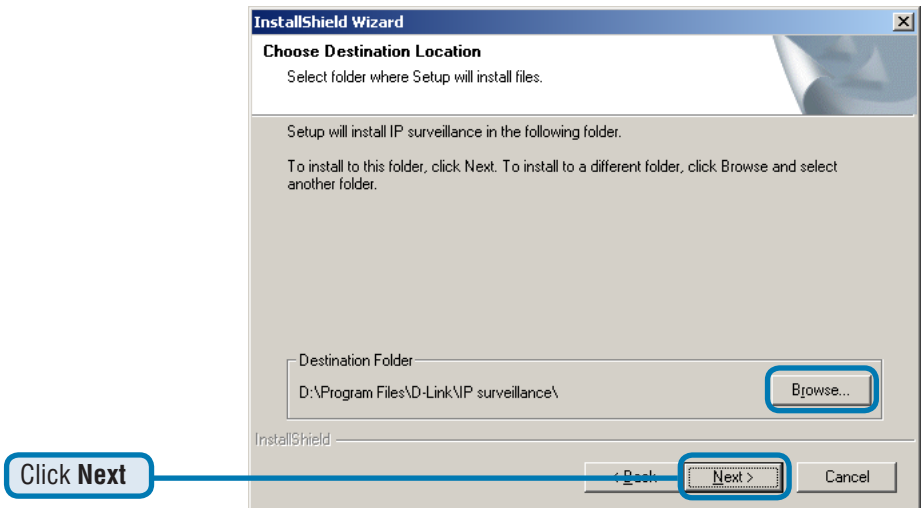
InstallShield Wizard

Choose Destination Location

Select folder where Setup will install files.

Setup will install IP surveillance in the following folder.

To install to this folder, click Next. To install to a different folder, click Browse and select another folder.

Destination Folder

D:\Program Files\D-Link\IP surveillance\

Browse...

InstallShield

Click **Next**

< Back

Next >

Cancel